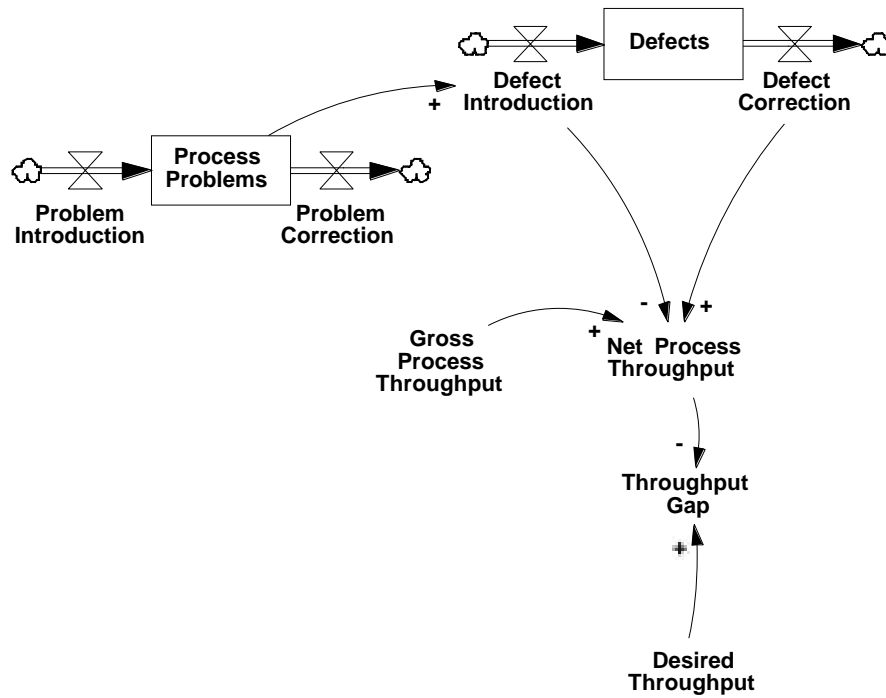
Defects

Defect Introduction

Defect Correction

+

Process Problems

Problem Introduction

Problem Correction

-

+

Gross Process Throughput

+

Net Process Throughput

-

Throughput Gap

+

Desired Throughput